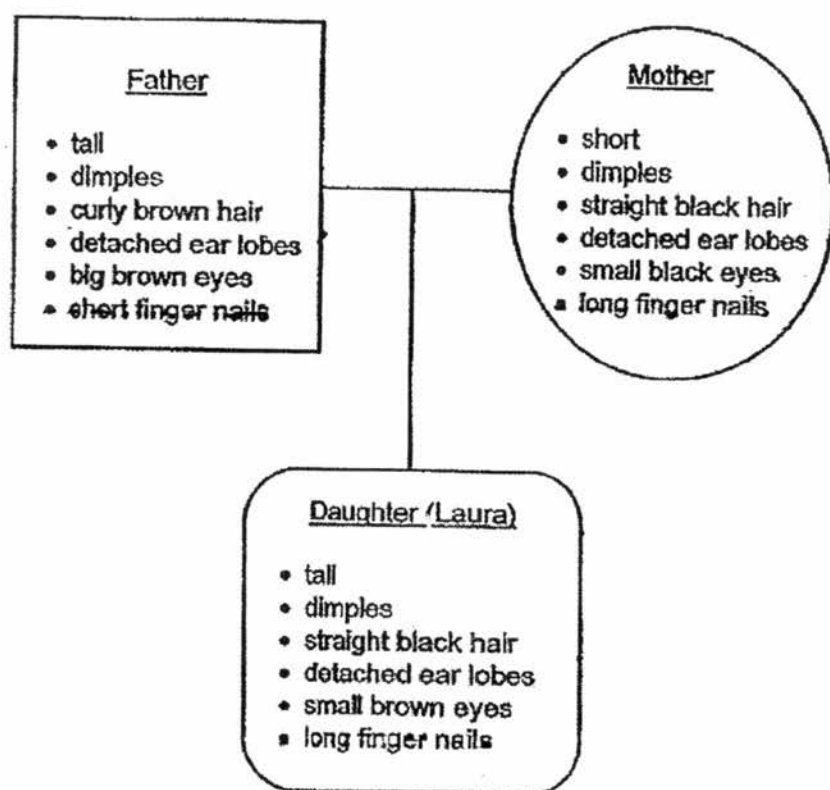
Father

- tall
- dimples
- curly brown hair
- detached ear lobes
- big brown eyes
- short finger nails

Mother

- short
- dimples
- straight black hair
- detached ear lobes
- small black eyes
- long finger nails

Daughter (Laura)

- tall
- dimples
- straight black hair
- detached ear lobes
- small brown eyes
- long finger nails